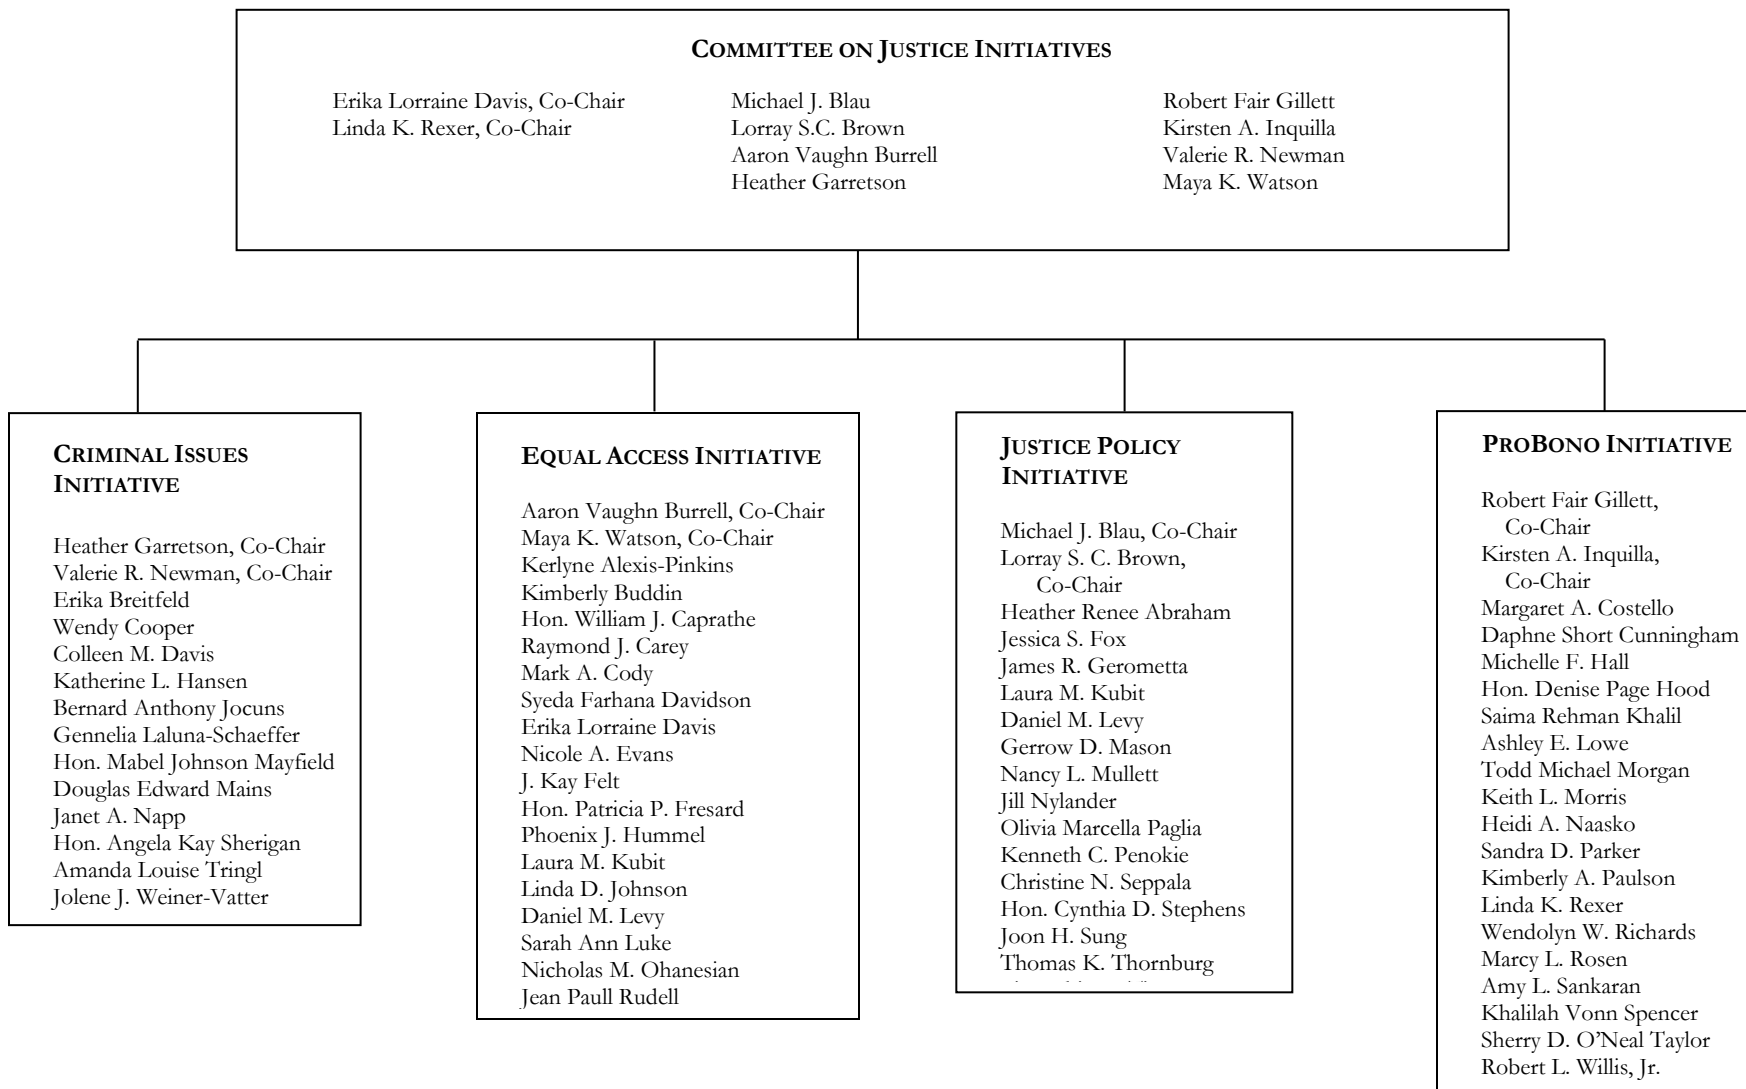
COMMITTEE ON JUSTICE INITIATIVES

Erika Lorraine Davis, Co-Chair
Linda K. Rexer, Co-Chair

Michael J. Blau
Lorray S.C. Brown
Aaron Vaughn Burrell
Heather Garretson

Robert Fair Gillett
Kirsten A. Inquilla
Valerie R. Newman
Maya K. Watson

CRIMINAL ISSUES INITIATIVE

Heather Garretson, Co-Chair
Valerie R. Newman, Co-Chair
Erika Breitfeld
Wendy Cooper
Colleen M. Davis
Katherine L. Hansen
Bernard Anthony Jocuns
Gennelia Laluna-Schaeffer
Hon. Mabel Johnson Mayfield
Douglas Edward Mains
Janet A. Napp
Hon. Angela Kay Sherigan
Amanda Louise Tringl
Jolene J. Weiner-Vatter

EQUAL ACCESS INITIATIVE

Aaron Vaughn Burrell, Co-Chair
Maya K. Watson, Co-Chair
Kerlyne Alexis-Pinkins
Kimberly Buddin
Hon. William J. Caprathe
Raymond J. Carey
Mark A. Cody
Syeda Farhana Davidson
Erika Lorraine Davis
Nicole A. Evans
J. Kay Felt
Hon. Patricia P. Fresard
Phoenix J. Hummel
Laura M. Kubit
Linda D. Johnson
Daniel M. Levy
Sarah Ann Luke
Nicholas M. Ohanesian
Jean Paull Rudell

JUSTICE POLICY INITIATIVE

Michael J. Blau, Co-Chair
Lorray S. C. Brown, Co-Chair
Heather Renee Abraham
Jessica S. Fox
James R. Gerometta
Laura M. Kubit
Daniel M. Levy
Gerrow D. Mason
Nancy L. Mullett
Jill Nylander
Olivia Marcella Paglia
Kenneth C. Penokie
Christine N. Seppala
Hon. Cynthia D. Stephens
Joon H. Sung
Thomas K. Thornburg
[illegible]

PROBONO INITIATIVE

Robert Fair Gillett, Co-Chair
Kirsten A. Inquilla, Co-Chair
Margaret A. Costello
Daphne Short Cunningham
Michelle F. Hall
Hon. Denise Page Hood
Saima Rehman Khalil
Ashley E. Lowe
Todd Michael Morgan
Keith L. Morris
Heidi A. Naasko
Sandra D. Parker
Kimberly A. Paulson
Linda K. Rexer
Wendolyn W. Richards
Marcy L. Rosen
Amy L. Sankaran
Khalilah Vonn Spencer
Sherry D. O'Neal Taylor
Robert L. Willis, Jr.